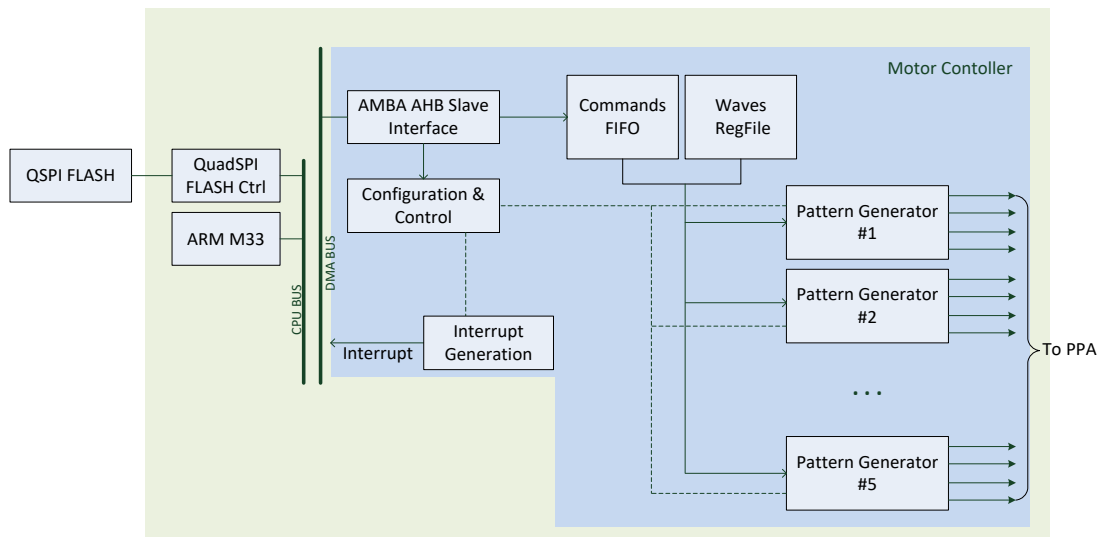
Motor Contoller

QSPI FLASH

QuadSPI FLASH Ctrl

ARM M33

CPU BUS

DMA BUS

AMBA AHB Slave Interface

Commands FIFO

Waves RegFile

Configuration & Control

Pattern Generator #1

Pattern Generator #2

Interrupt Generation

Interrupt

. . .

Pattern Generator #5

To PPA